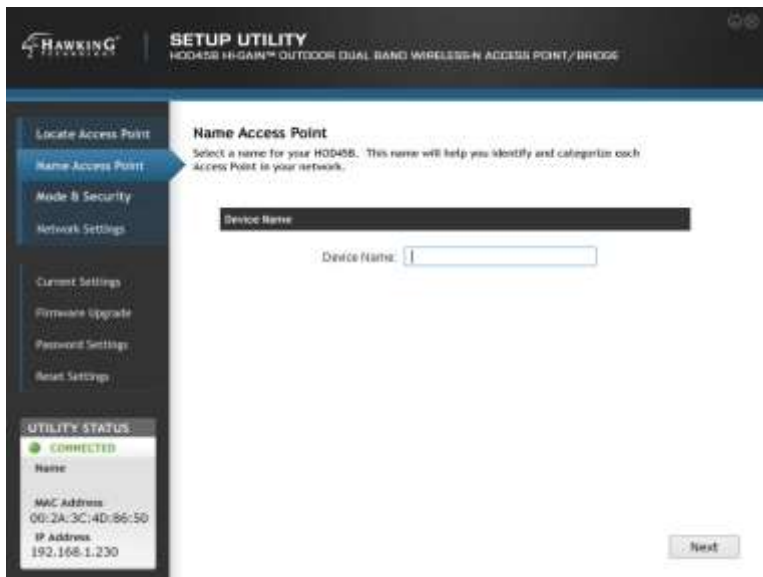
HAWKING
TECHNOLOGIES

SETUP UTILITY
HOD45B HI-GAIN™ OUTDOOR DUAL BAND WIRELESS-N ACCESS POINT/BRIDGE

Locate Access Point
Name Access Point
Mode & Security
Network Settings

Current Settings
Firmware Upgrade
Password Settings
Reset Settings

UTILITY STATUS
CONNECTED
Name

MAC Address
00:2A:3C:4D:86:50
IP Address
192.168.1.230

Name Access Point
Select a name for your HOD45B. This name will help you identify and categorize each Access Point in your network.

Device Name
Device Name:

Next